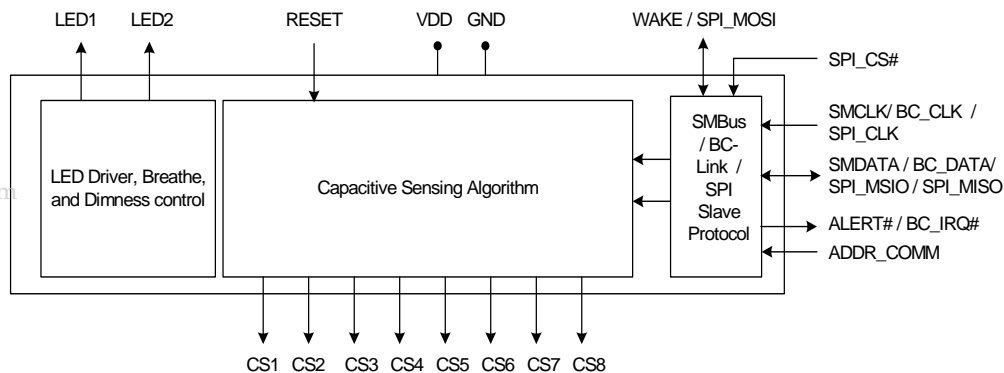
LED1 LED2 RESET VDD GND WAKE / SPI_MOSI

SPI_CS#

LED Driver, Breathe, and Dimness control

Capacitive Sensing Algorithm

SMBus / BC-Link / SPI Slave Protocol

SMCLK/ BC_CLK / SPI_CLK

SMDATA / BC_DATA/ SPI_MSIO / SPI_MISO

ALERT# / BC_IRQ#

ADDR_COMM

CS1 CS2 CS3 CS4 CS5 CS6 CS7 CS8